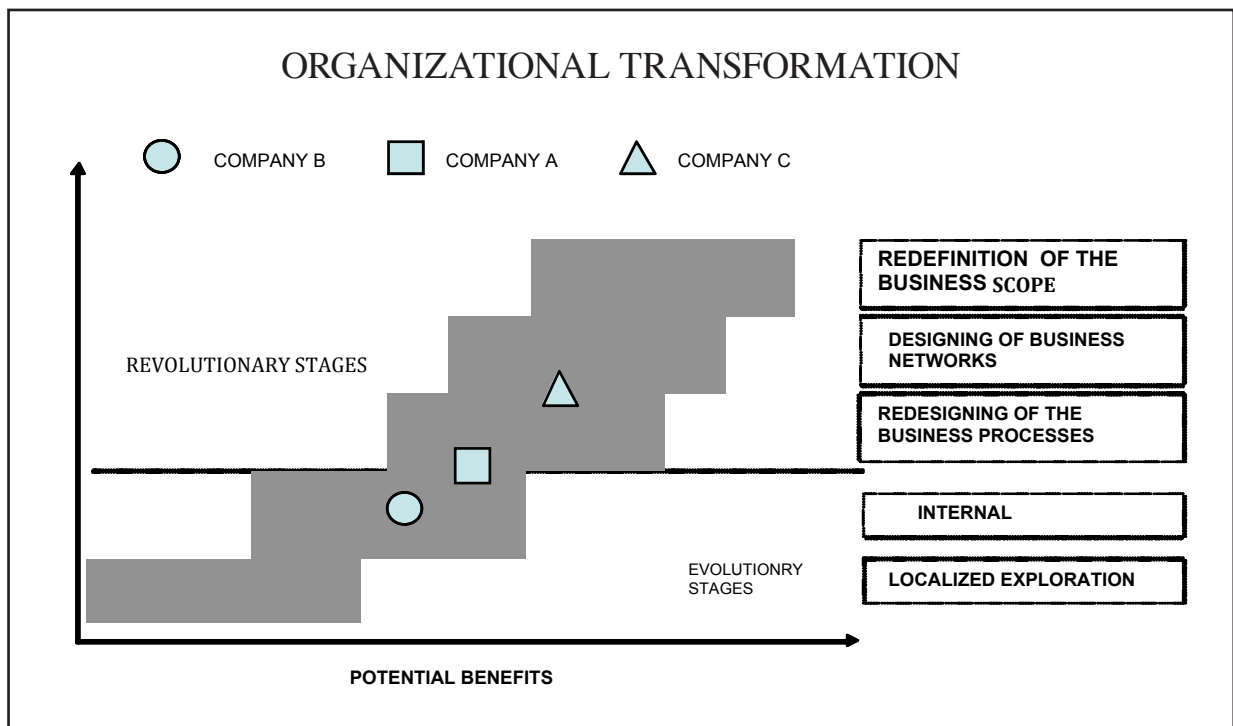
ORGANIZATIONAL TRANSFORMATION

COMPANY B
COMPANY A
COMPANY C

REVOLUTIONARY STAGES

REDEFINITION OF THE BUSINESS SCOPE

DESIGNING OF BUSINESS NETWORKS

REDESIGNING OF THE BUSINESS PROCESSES

INTERNAL

EVOLUTIONRY STAGES

LOCALIZED EXPLORATION

POTENTIAL BENEFITS